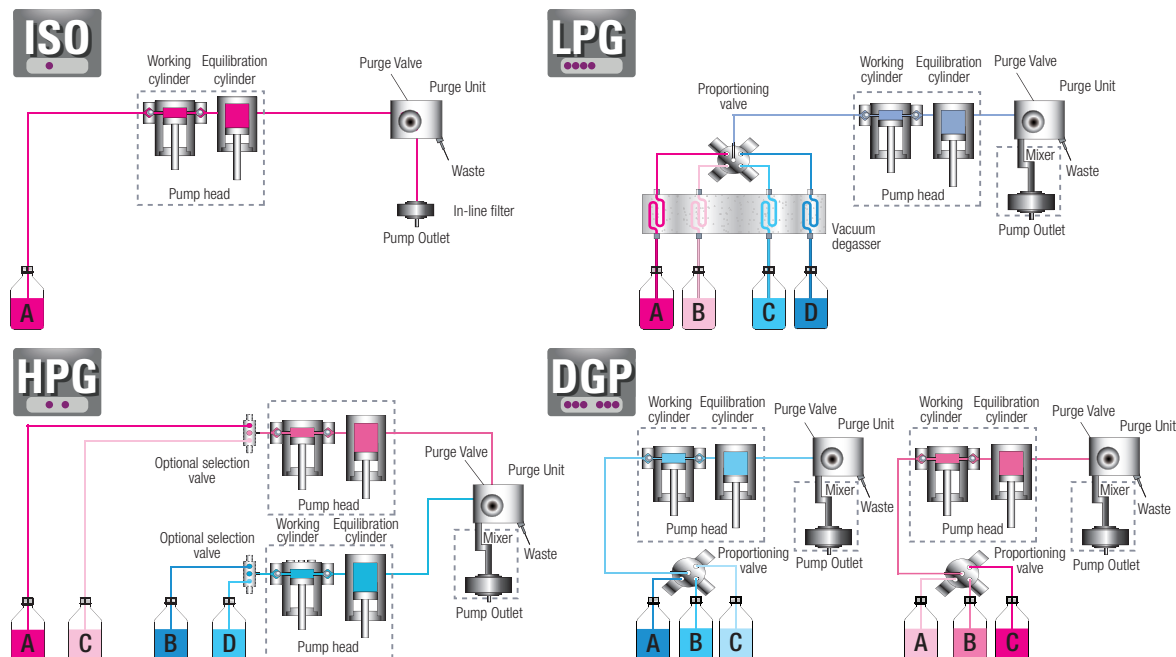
ISO

Working cylinder
Equilibration cylinder
Purge Valve
Purge Unit
Waste
Pump head
In-line filter
Pump Outlet
A

LPG

Proportioning valve
Working cylinder
Equilibration cylinder
Purge Valve
Purge Unit
Mixer
Waste
Pump head
Vacuum degasser
Pump Outlet
A
B
C
D

HPG

Optional selection valve
Pump head
Purge Valve
Purge Unit
Optional selection valve
Working cylinder
Equilibration cylinder
Mixer
Waste
Pump Outlet
Pump head
A
C
B
D

DGP

Working cylinder
Equilibration cylinder
Purge Valve
Purge Unit
Mixer
Waste
Pump head
Proportioning valve
Pump Outlet
A
B
C

Working cylinder
Equilibration cylinder
Purge Valve
Purge Unit
Mixer
Waste
Pump head
Proportioning valve
Pump Outlet
A
B
C